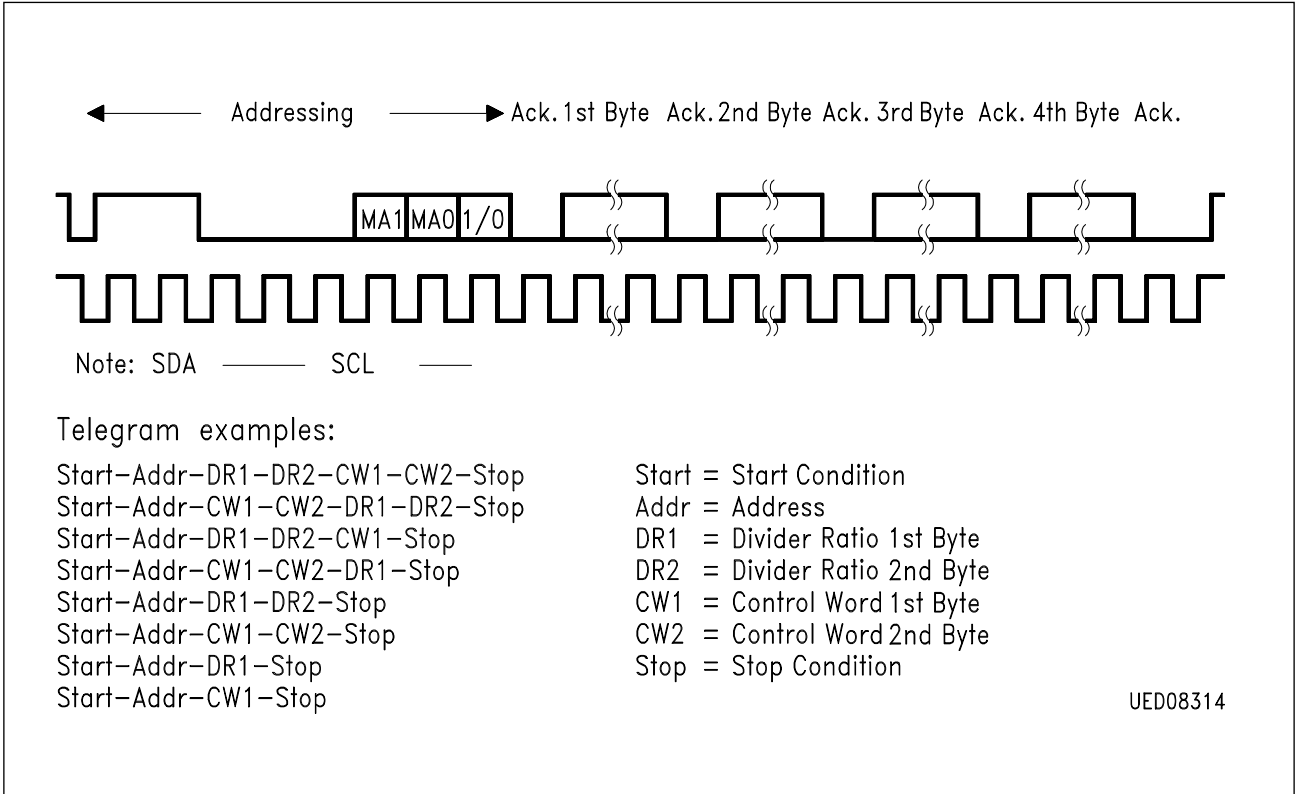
Addressing Ack. 1st Byte Ack. 2nd Byte Ack. 3rd Byte Ack. 4th Byte Ack.

MA1 MA0 1/0

Note: SDA SCL

Telegram examples:

Start–Addr–DR1–DR2–CW1–CW2–Stop
Start–Addr–CW1–CW2–DR1–DR2–Stop
Start–Addr–DR1–DR2–CW1–Stop
Start–Addr–CW1–CW2–DR1–Stop
Start–Addr–DR1–DR2–Stop
Start–Addr–CW1–CW2–Stop
Start–Addr–DR1–Stop
Start–Addr–CW1–Stop

Start = Start Condition
Addr = Address
DR1 = Divider Ratio 1st Byte
DR2 = Divider Ratio 2nd Byte
CW1 = Control Word 1st Byte
CW2 = Control Word 2nd Byte
Stop = Stop Condition

UED08314